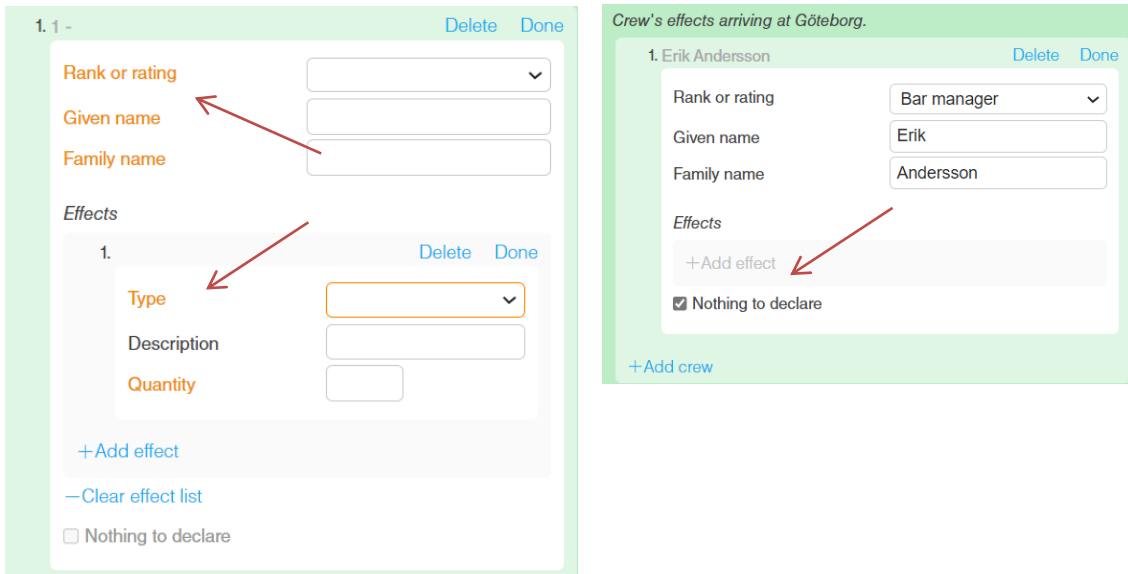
1. 1 - Delete Done

Rank or rating

Given name

Family name

Effects

1. Delete Done

Type

Description

Quantity

+Add effect

—Clear effect list

Nothing to declare

Crew's effects arriving at Göteborg.

1. Erik Andersson Delete Done

Rank or rating Bar manager

Given name Erik

Family name Andersson

Effects

+Add effect

Nothing to declare

+Add crew